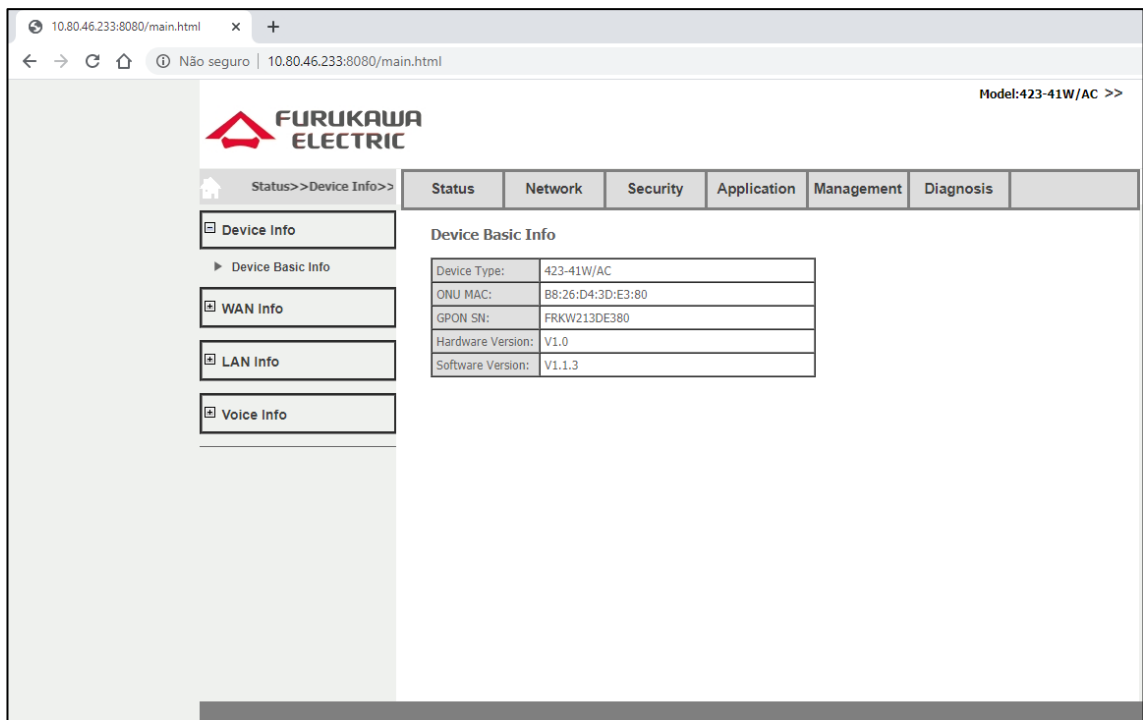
10.80.46.233:8080/main.html ×  +

Não seguro | 10.80.46.233:8080/main.html

Model:423-41W/AC >>

FURUKAWA ELECTRIC

Status>>Device Info>>

Status | Network | Security | Application | Management | Diagnosis

Device Info

▶ Device Basic Info

WAN Info

LAN Info

Voice Info

Device Basic Info

| Device Type: | 423-41W/AC |
|---|---|
| ONU MAC: | B8:26:D4:3D:E3:80 |
| GPON SN: | FRKW213DE380 |
| Hardware Version: | V1.0 |
| Software Version: | V1.1.3 |